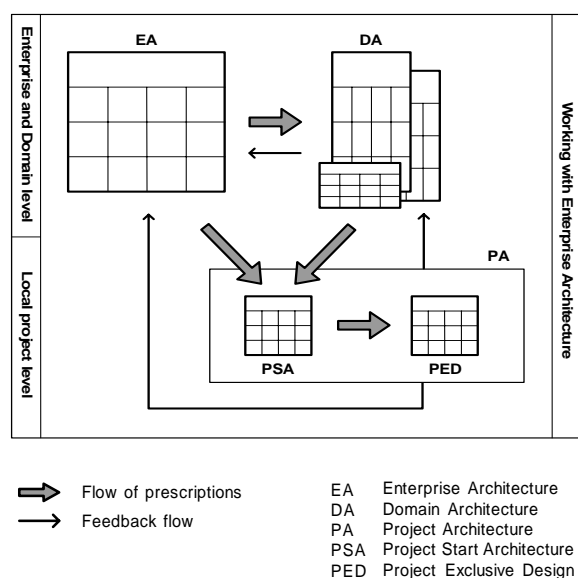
Enterprise and Domain level

Local project level

EA

DA

PA

PSA

PED

Working with Enterprise Architecture

Flow of prescriptions
Feedback flow

EA Enterprise Architecture
DA Domain Architecture
PA Project Architecture
PSA Project Start Architecture
PED Project Exclusive Design